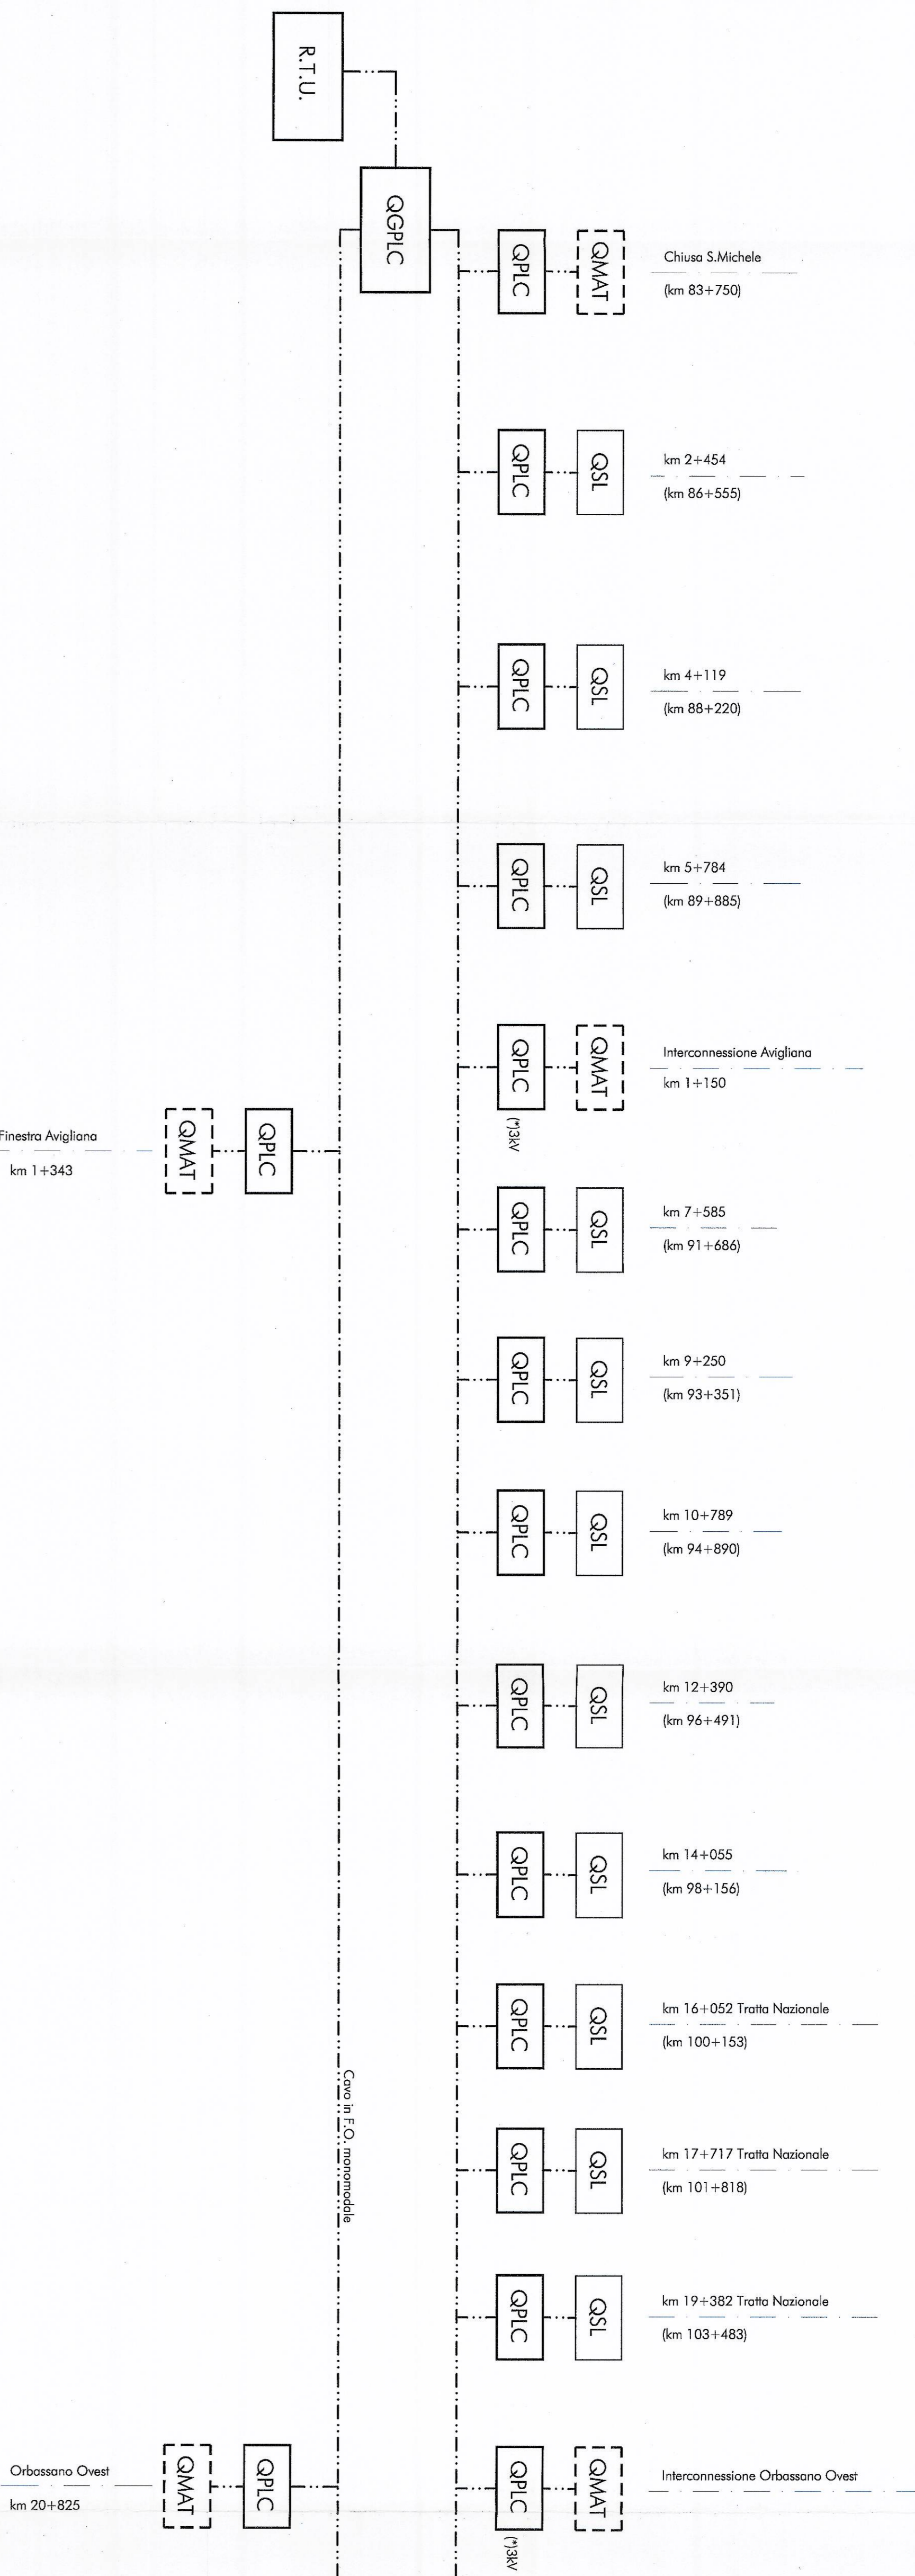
R.T.U.

QGPLC

QPLC QMAT Chiusa S.Michele (km 83+750)

QPLC QSL km 2+454 (km 86+555)

QPLC QSL km 4+119 (km 88+220)

QPLC QSL km 5+784 (km 89+885)

QPLC QMAT Interconnessione Avigliana km 1+150

(*)3kV

Finestra Avigliana km 1+343 QMAT QPLC

QPLC QSL km 7+585 (km 91+686)

QPLC QSL km 9+250 (km 93+351)

QPLC QSL km 10+789 (km 94+890)

QPLC QSL km 12+390 (km 96+491)

QPLC QSL km 14+055 (km 98+156)

QPLC QSL km 16+052 Tratta Nazionale (km 100+153)

Cavo in F.O. monomodale

QPLC QSL km 17+717 Tratta Nazionale (km 101+818)

QPLC QSL km 19+382 Tratta Nazionale (km 103+483)

Orbassano Ovest km 20+825 QMAT QPLC

QPLC QMAT Interconnessione Orbassano Ovest

(*)3kV